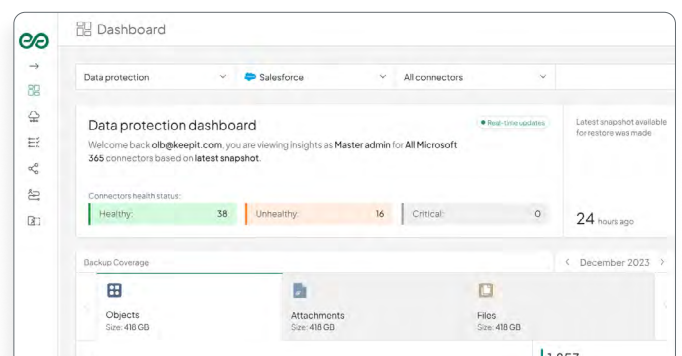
Dashboard

Data protection
Salesforce
All connectors

Data protection dashboard
Real-time updates
Welcome back olb@keepit.com, you are viewing insights as Master admin for All Microsoft 365 connectors based on latest snapshot.

Latest snapshot available for restore was made

Connectors health status:
Healthy: 38
Unhealthy: 16
Critical: 0

24 hours ago

Backup Coverage
December 2023

Objects
Size: 418 GB
Attachments
Size: 418 GB
Files
Size: 418 GB

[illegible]